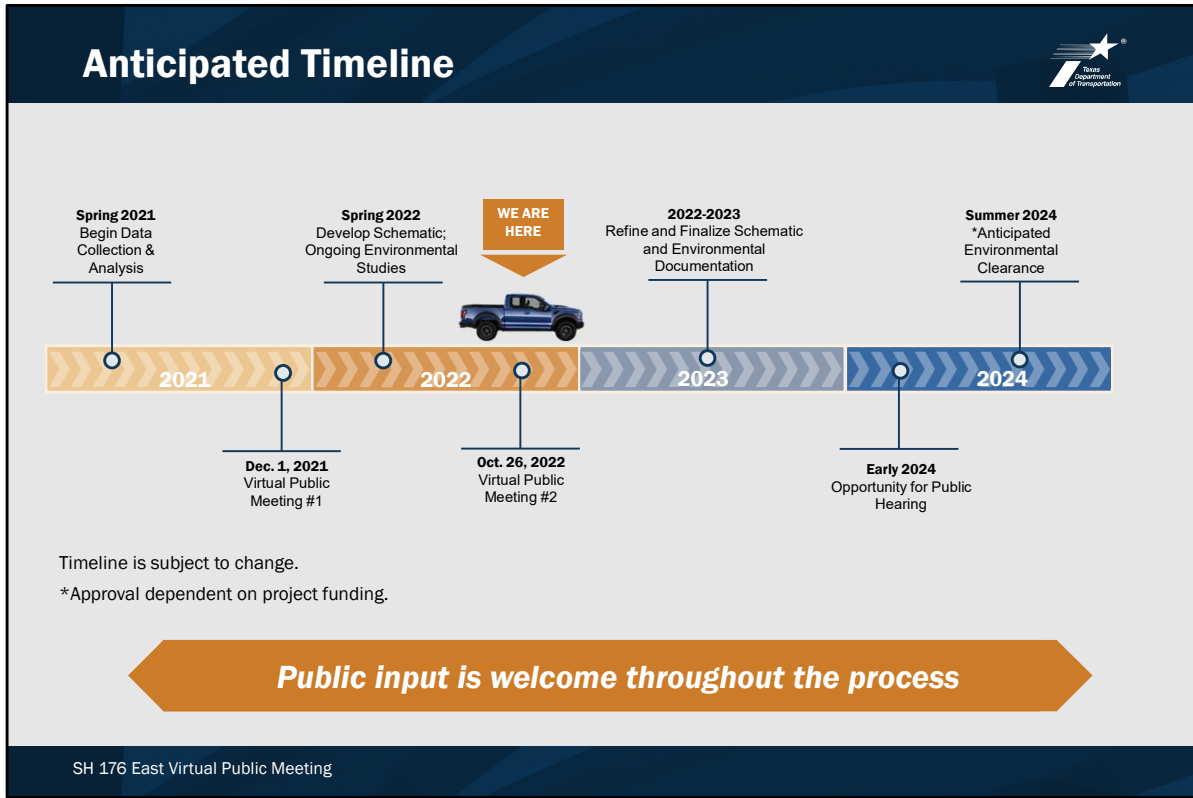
Anticipated Timeline

Texas Department of Transportation

Spring 2021
Begin Data Collection & Analysis

Spring 2022
Develop Schematic; Ongoing Environmental Studies

WE ARE HERE

2022-2023
Refine and Finalize Schematic and Environmental Documentation

Summer 2024
*Anticipated Environmental Clearance

2021

2022

2023

2024

Dec. 1, 2021
Virtual Public Meeting #1

Oct. 26, 2022
Virtual Public Meeting #2

Early 2024
Opportunity for Public Hearing

Timeline is subject to change.

*Approval dependent on project funding.

Public input is welcome throughout the process

SH 176 East Virtual Public Meeting